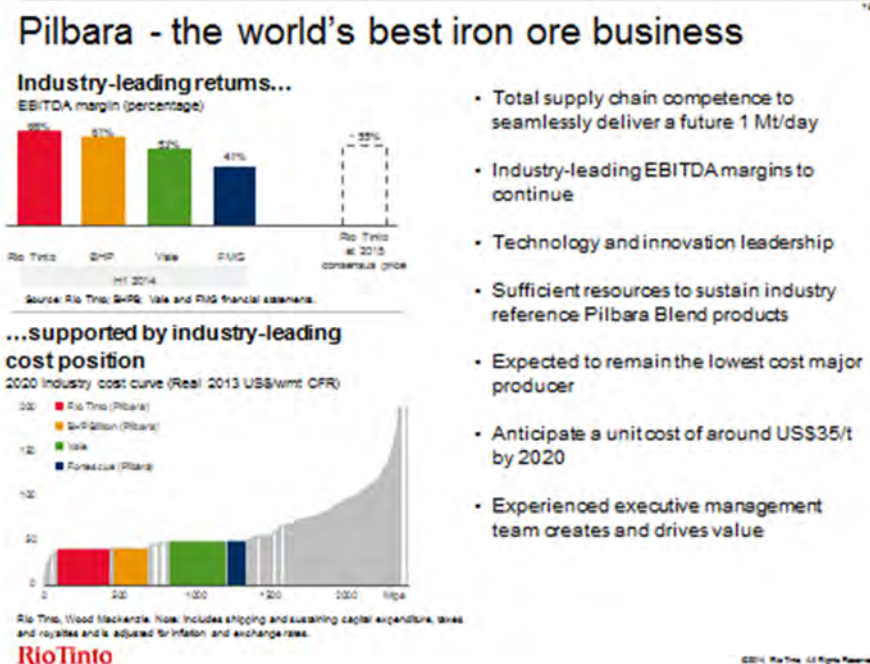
Pilbara - the world's best iron ore business

Industry-leading returns...
EBITDA margin (percentage)

68% 63% 52% 41% ~55%

Rio Tinto BHP Vale FMG Rio Tinto at 2015 consensus price

H1 2014

Source: Rio Tinto, BHPB, Vale and FMG financial statements.

...supported by industry-leading cost position
2020 industry cost curve (Real 2013 US$/wmt CFR)

Rio Tinto (Pilbara)
BHP Billiton (Pilbara)
Vale
Fortescue (Pilbara)

200 150 100 50 0
0 500 1000 1500 2000 Mtpa

Rio Tinto, Wood Mackenzie. Note: includes shipping and sustaining capital expenditure, taxes and royalties and is adjusted for inflation and exchange rates.

Rio Tinto

• Total supply chain competence to seamlessly deliver a future 1 Mt/day

• Industry-leading EBITDA margins to continue

• Technology and innovation leadership

• Sufficient resources to sustain industry reference Pilbara Blend products

• Expected to remain the lowest cost major producer

• Anticipate a unit cost of around US$35/t by 2020

• Experienced executive management team creates and drives value

©2014, Rio Tinto, All Rights Reserved